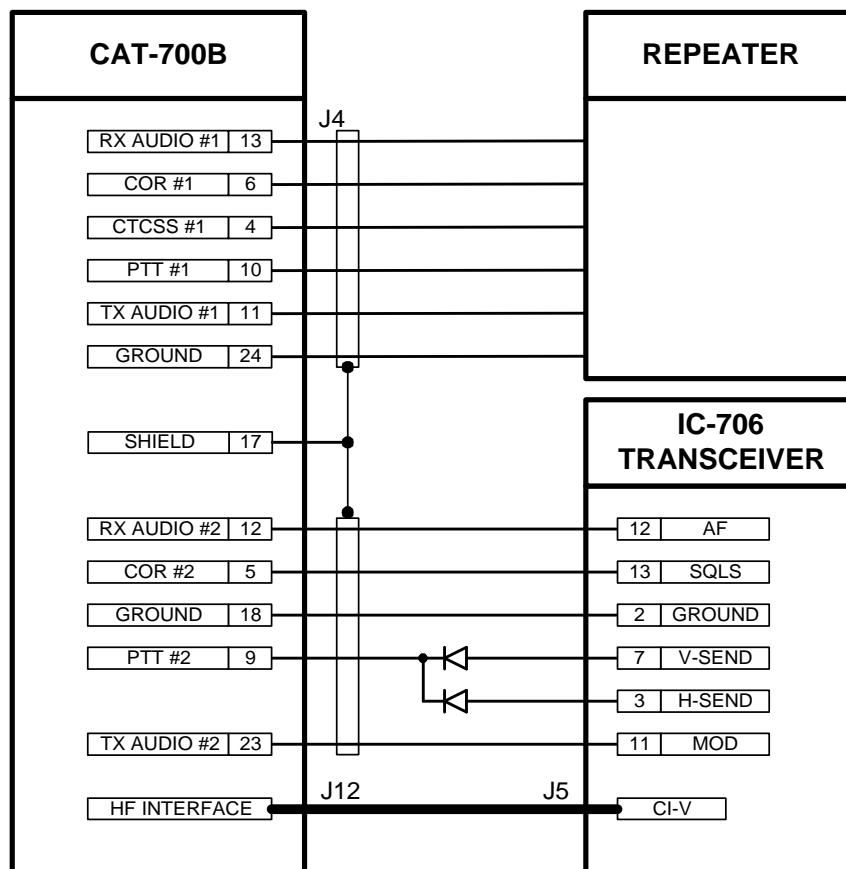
CAT-700B

REPEATER

J4

RX AUDIO #1 13

COR #1 6

CTCSS #1 4

PTT #1 10

TX AUDIO #1 11

GROUND 24

SHIELD 17

IC-706 TRANSCEIVER

RX AUDIO #2 12

COR #2 5

GROUND 18

PTT #2 9

TX AUDIO #2 23

12 AF

13 SQLS

2 GROUND

7 V-SEND

3 H-SEND

11 MOD

J12

J5

HF INTERFACE

CI-V